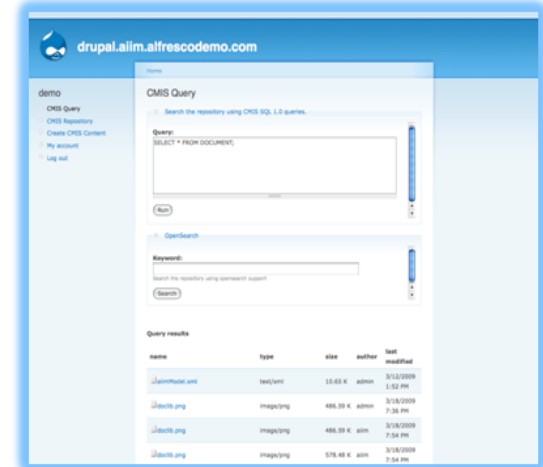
drupal.aiim.alfrescodemo.com

Home

demo

CMIS Query

CMIS Repository

Create CMIS Content

My account

Log out

CMIS Query

Search the repository using CMIS SQL 1.0 queries.

Query:

SELECT * FROM DOCUMENT;

Run

OpenSearch

Keyword:

Search the repository using opensearch support

Search

Query results

| name | type | size | author | last modified |
|---|---|---|---|---|
| aiimModel.xml | text/xml | 15.65 K | admin | 3/12/2009 1:52 PM |
| doclib.png | image/png | 486.59 K | admin | 3/18/2009 7:38 PM |
| doclib.png | image/png | 486.59 K | aiim | 3/18/2009 7:54 PM |
| doclib.png | image/png | 578.48 K | aiim | 3/18/2009 7:34 PM |